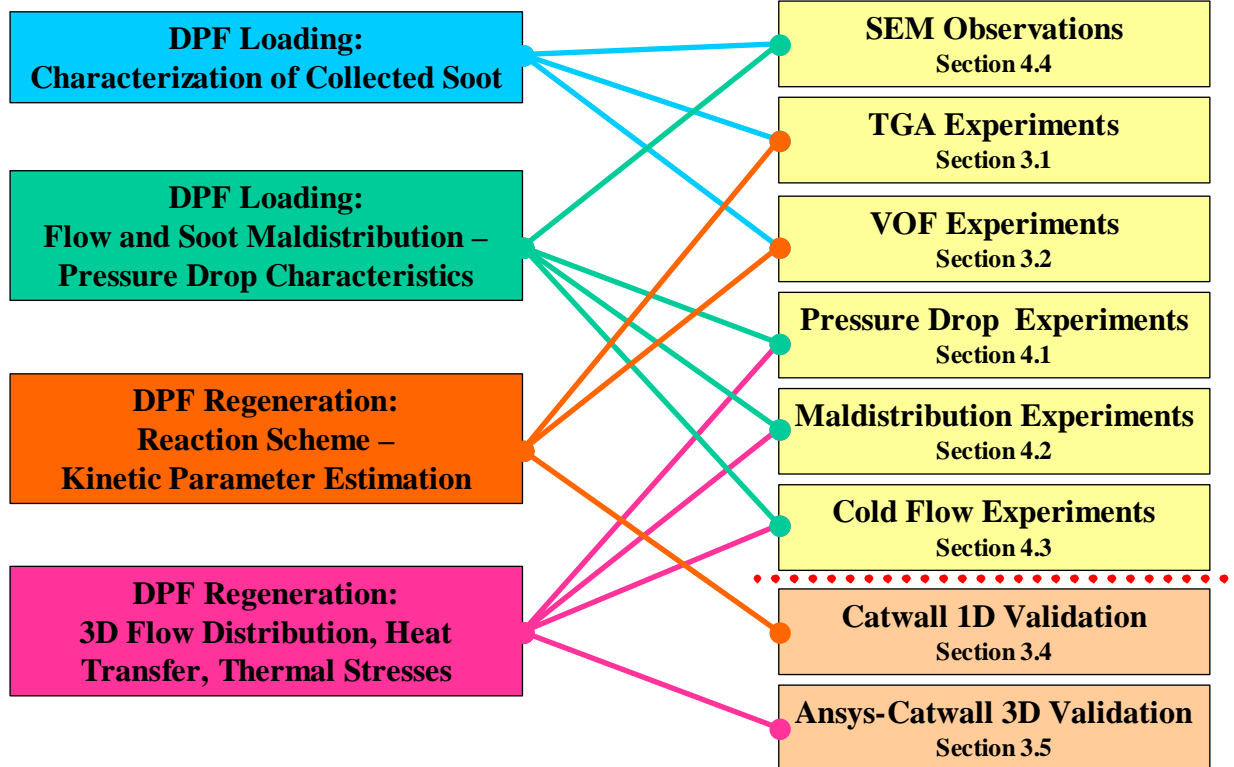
DPF Loading:
Characterization of Collected Soot

DPF Loading:
Flow and Soot Maldistribution – Pressure Drop Characteristics

DPF Regeneration:
Reaction Scheme – Kinetic Parameter Estimation

DPF Regeneration:
3D Flow Distribution, Heat Transfer, Thermal Stresses

SEM Observations
Section 4.4

TGA Experiments
Section 3.1

VOF Experiments
Section 3.2

Pressure Drop Experiments
Section 4.1

Maldistribution Experiments
Section 4.2

Cold Flow Experiments
Section 4.3

Catwall 1D Validation
Section 3.4

Ansys-Catwall 3D Validation
Section 3.5